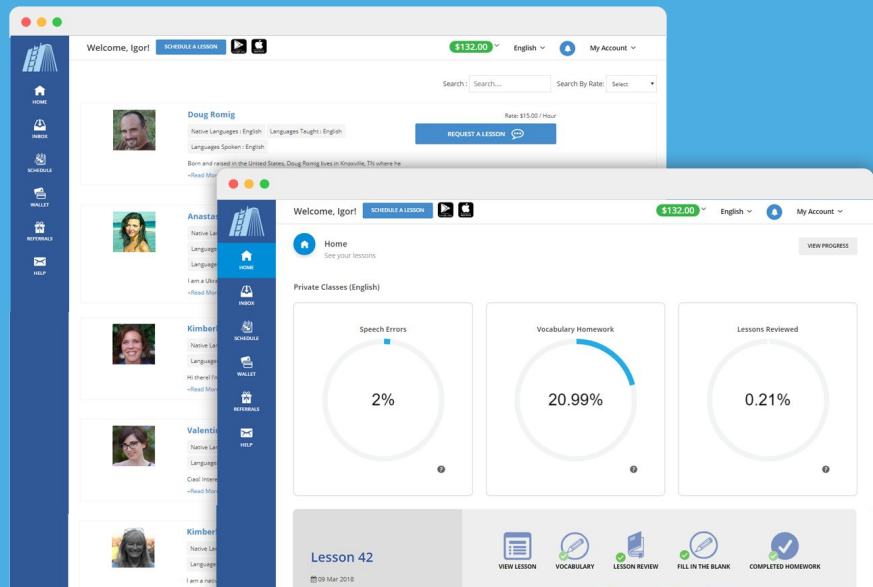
HOME
INBOX
SCHEDULE
WALLET
REFERRALS
HELP

Welcome, Igor! SCHEDULE A LESSON $132.00 English My Account

Search : Search.... Search By Rate: Select

Doug Romig
Native Languages : English Languages Taught : English
Languages Spoken : English
Rate: $15.00 / Hour
REQUEST A LESSON
Born and raised in the United States, Doug Romig lives in Knoxville, TN where he
+Read More

Anastas
Languag
Languag
I am a Ukr
+Read Mor

Kimberl
Native Lan
Languag
Hi there! I'm
+Read Mor

Valentin
Native Lan
Languag
Ciao! Intere
+Read Mor

Kimberl
Native Lan
Languag
I am a nativ

HOME
INBOX
SCHEDULE
WALLET
REFERRALS
HELP

Welcome, Igor! SCHEDULE A LESSON $132.00 English My Account

Home
See your lessons
VIEW PROGRESS

Private Classes (English)

Speech Errors
2%
?

Vocabulary Homework
20.99%
?

Lessons Reviewed
0.21%
?

Lesson 42
09 Mar 2018

VIEW LESSON
VOCABULARY
LESSON REVIEW
FILL IN THE BLANK
COMPLETED HOMEWORK